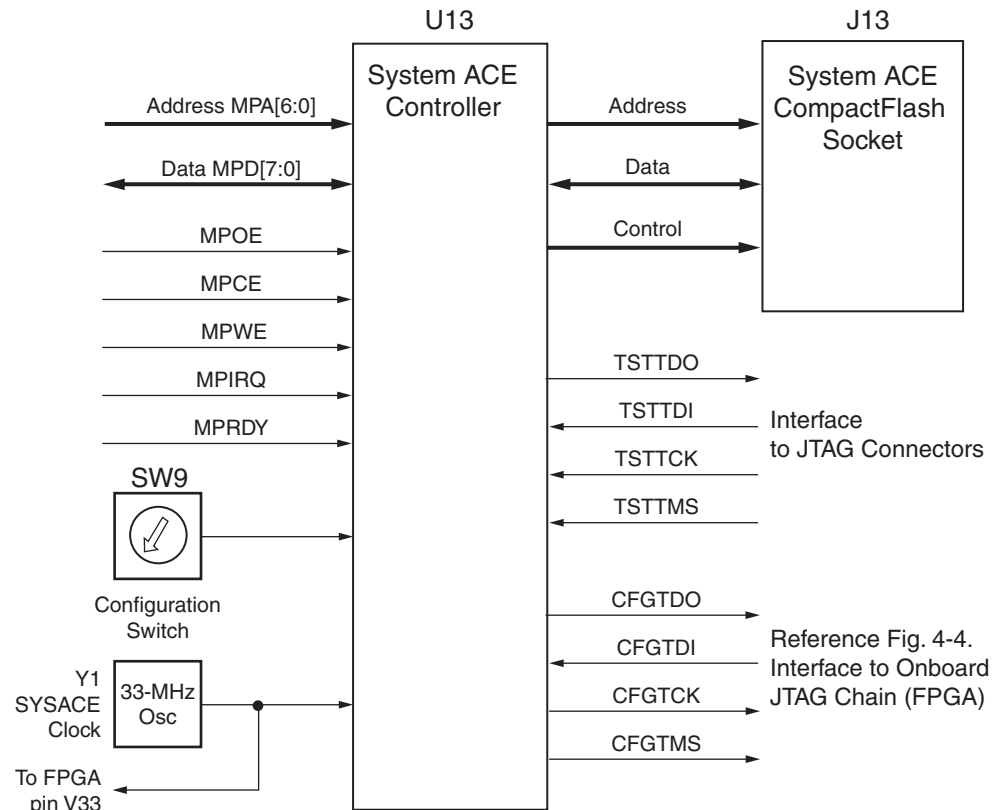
U13

J13

System ACE Controller

System ACE CompactFlash Socket

Address MPA[6:0]

Data MPD[7:0]

MPOE

MPCE

MPWE

MPIRQ

MPRDY

SW9

Configuration Switch

Y1 SYSACE Clock

33-MHz Osc

To FPGA pin V33

Address

Data

Control

TSTTDO

TSTTDI

TSTTCK

TSTTMS

Interface to JTAG Connectors

CFGTDO

CFGTDI

CFGTCK

CFGTMS

Reference Fig. 4-4. Interface to Onboard JTAG Chain (FPGA)